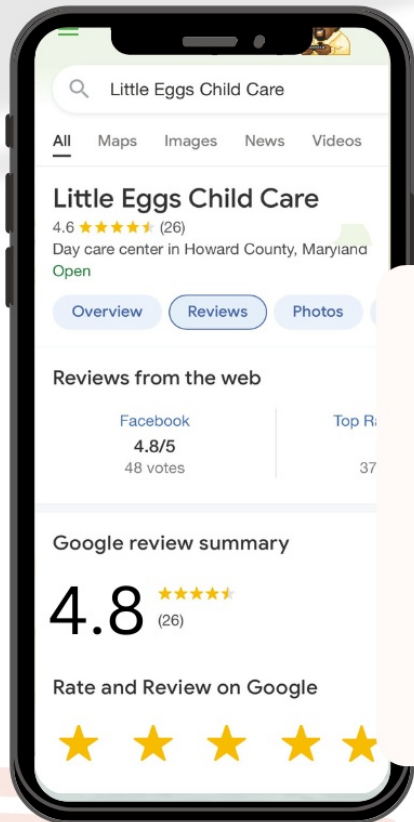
Little Eggs Child Care

All Maps Images News Videos

Little Eggs Child Care

4.6 ★★★★★ (26)

Day care center in Howard County, Maryland

Open

Overview Reviews Photos

Reviews from the web

Facebook
4.8/5
48 votes

Top R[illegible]
37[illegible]

Google review summary

4.8 ★★★★★ (26)

Rate and Review on Google

★ ★ ★ ★ ★